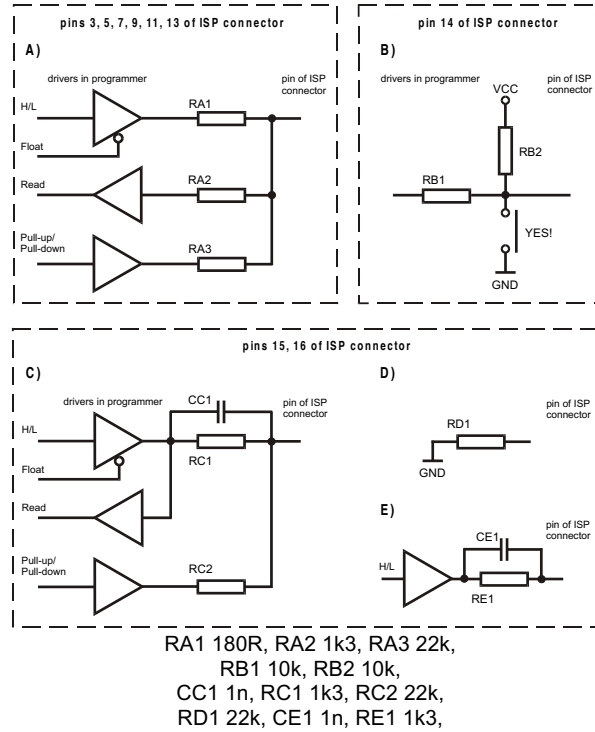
pins 3, 5, 7, 9, 11, 13 of ISP connector

A)

drivers in programmer

pin of ISP connector

H/L

RA1

Float

Read

RA2

Pull-up/ Pull-down

RA3

pin 14 of ISP connector

B)

drivers in programmer

VCC

pin of ISP connector

RB2

RB1

YES!

GND

pins 15, 16 of ISP connector

C)

drivers in programmer

CC1

pin of ISP connector

H/L

RC1

Float

Read

Pull-up/ Pull-down

RC2

D)

pin of ISP connector

RD1

GND

E)

pin of ISP connector

CE1

H/L

RE1

RA1 180R, RA2 1k3, RA3 22k,
RB1 10k, RB2 10k,
CC1 1n, RC1 1k3, RC2 22k,
RD1 22k, CE1 1n, RE1 1k3,